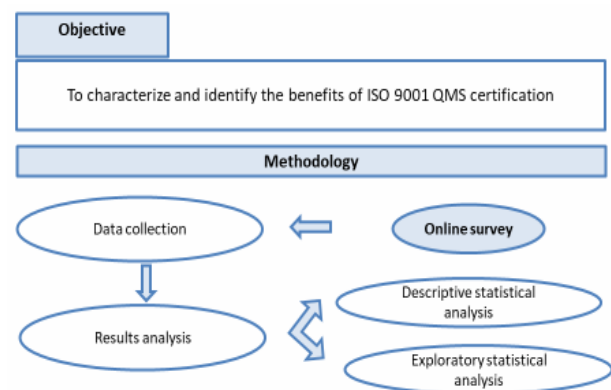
Objective

To characterize and identify the benefits of ISO 9001 QMS certification

Methodology

Data collection

Online survey

Results analysis

Descriptive statistical analysis

Exploratory statistical analysis